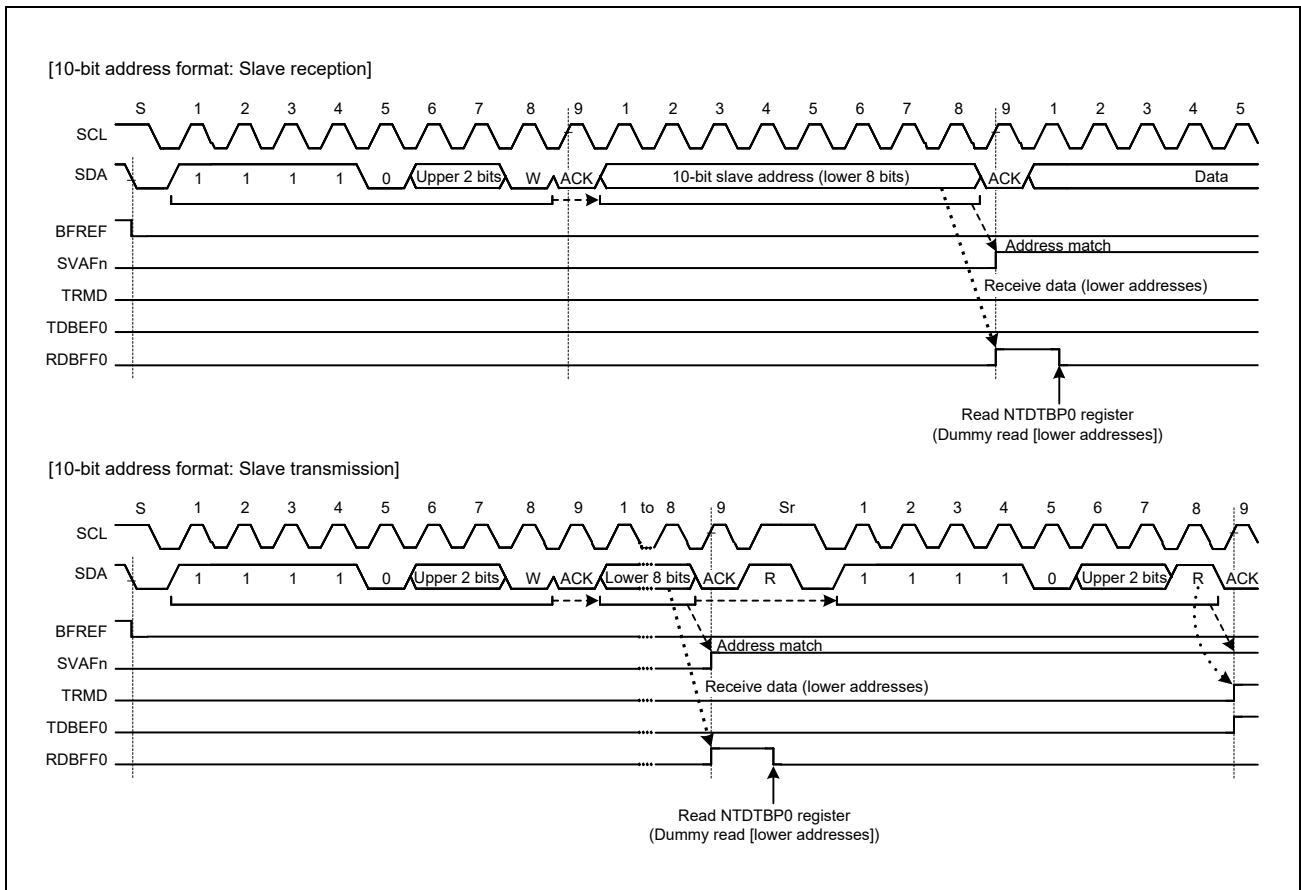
[10-bit address format: Slave reception]

S 1 2 3 4 5 6 7 8 9 1 2 3 4 5 6 7 8 9 1 2 3 4 5

SCL

SDA 1 1 1 1 0 Upper 2 bits W ACK 10-bit slave address (lower 8 bits) ACK Data

BFREF

SVAFn

TRMD

TDBEF0

RDBFF0

Address match

Receive data (lower addresses)

Read NTDTBP0 register (Dummy read [lower addresses])

[10-bit address format: Slave transmission]

S 1 2 3 4 5 6 7 8 9 1 to 8 9 Sr 1 2 3 4 5 6 7 8 9

SCL

SDA 1 1 1 1 0 Upper 2 bits W ACK Lower 8 bits ACK R 1 1 1 1 0 Upper 2 bits R ACK

BFREF

SVAFn

TRMD

TDBEF0

RDBFF0

Address match

Receive data (lower addresses)

Read NTDTBP0 register (Dummy read [lower addresses])